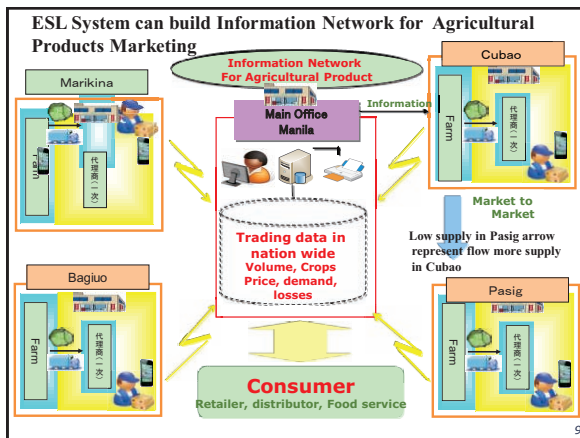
ESL System can build Information Network for Agricultural Products Marketing

Information Network For Agricultural Product

Marikina

Farm

代理商(一次)

Main Office Manila

Information

Cubao

Farm

代理商(一次)

Market to Market

Low supply in Pasig arrow represent flow more supply in Cubao

Trading data in nation wide Volume, Crops Price, demand, losses

Bagiuo

Farm

代理商(一次)

Pasig

Farm

代理商(一次)

Consumer

Retailer, distributor, Food service

9